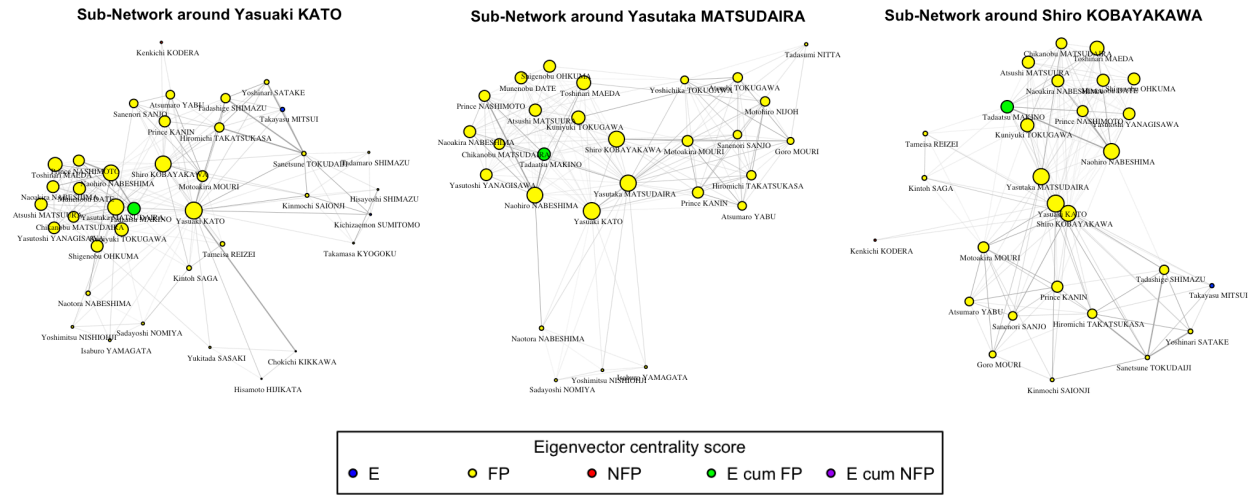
Sub-Network around Yasuaki KATO

Kenkichi KODERA
Yoshinari SATAKE
Atsumaro YABU
Tadashige SHIMAZU
Takayasu MITSUI
Sanenori SANJO
Prince KANIN
Hiromichi TAKATSUKASA
Prince NASHIMOTO
Toshinari MAEDA
Naohiro NABESHIMA
Shiro KOBAYAKAWA
Sanetsune TOKUDAIJI
Tadamaro SHIMAZU
Motoakira MOURI
Naoakira NABESHIMA
Atsushi MATSUURA
Yasutaka MATSUDAIRA
Tadaatsu MAKINO
Yasuaki KATO
Kinmochi SAIONJI
Hisayoshi SHIMAZU
Chikanobu MATSUDAIRA
Kuniyuki TOKUGAWA
Kichizaemon SUMITOMO
Yasutoshi YANAGISAWA
Tameisa REIZEI
Takamasa KYOGOKU
Shigenobu OHKUMA
Kintoh SAGA
Naotora NABESHIMA
Sadayoshi NOMIYA
Yoshimitsu NISHIOJI
Isaburo YAMAGATA
Yukitada SASAKI
Chokichi KIKKAWA
Hisamoto HIJIKATA

Sub-Network around Yasutaka MATSUDAIRA

Tadasumi NITTA
Shigenobu OHKUMA
Munenobu DATE
Toshinari MAEDA
Yoshichika TOKUGAWA
Iesato TOKUGAWA
Prince NASHIMOTO
Motohiro NIJOH
Atsushi MATSUURA
Kuniyuki TOKUGAWA
Naoakira NABESHIMA
Chikanobu MATSUDAIRA
Tadaatsu MAKINO
Shiro KOBAYAKAWA
Motoakira MOURI
Sanenori SANJO
Goro MOURI
Hiromichi TAKATSUKASA
Yasutoshi YANAGISAWA
Yasutaka MATSUDAIRA
Naohiro NABESHIMA
Prince KANIN
Yasuaki KATO
Atsumaro YABU
Naotora NABESHIMA
Yoshimitsu NISHIOJI
Isaburo YAMAGATA
Sadayoshi NOMIYA

Sub-Network around Shiro KOBAYAKAWA

Chikanobu MATSUDAIRA
Toshinari MAEDA
Atsushi MATSUURA
Shigenobu OHKUMA
Naoakira NABESHIMA
Munenobu DATE
Tadaatsu MAKINO
Prince NASHIMOTO
Yasutoshi YANAGISAWA
Kuniyuki TOKUGAWA
Tameisa REIZEI
Naohiro NABESHIMA
Kintoh SAGA
Yasutaka MATSUDAIRA
Yasuaki KATO
Shiro KOBAYAKAWA
Kenkichi KODERA
Motoakira MOURI
Tadashige SHIMAZU
Takayasu MITSUI
Prince KANIN
Atsumaro YABU
Sanenori SANJO
Hiromichi TAKATSUKASA
Yoshinari SATAKE
Goro MOURI
Sanetsune TOKUDAIJI
Kinmochi SAIONJI

Eigenvector centrality score
E FP NFP E cum FP E cum NFP